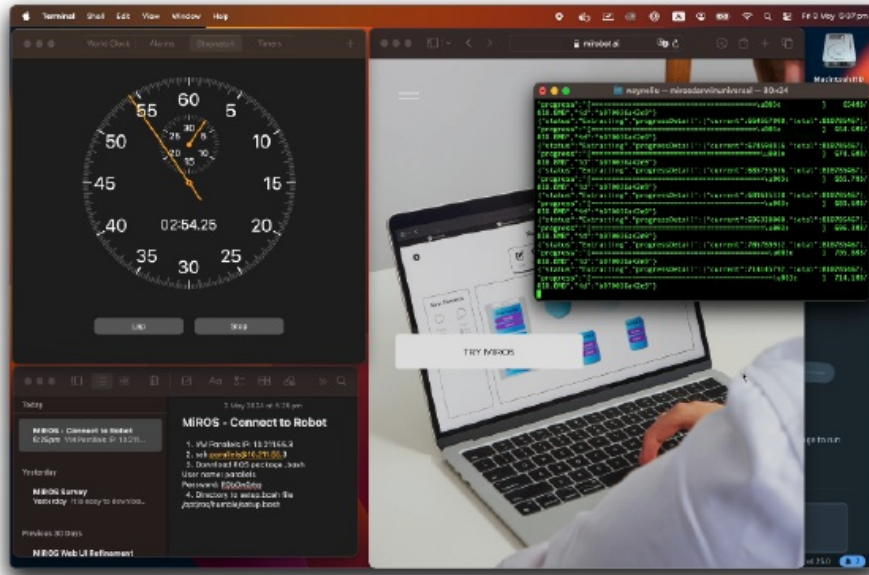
Terminal Shell Edit View Window Help

Fri 3 May 6:07 pm

World Clock Alarms Stopwatch Timers

60 5 10 15 20 25 30 35 40 45 50 55

02:54.25

Lap Stop

mirobot.ai

TRY MIROS

Macintosh HD

Today

MIROS - Connect to Robot
6:26pm VM Parallels IP: 10.211...

Yesterday

MIROS Survey
Yesterday It is easy to download...

Previous 30 Days

MIROS Web UI Refinement

3 May 2024 at 6:26 pm

MIROS - Connect to Robot

1. VM Parallels IP: 10.211.55.3
2. ssh parallels@10.211.55.3
3. Download ROS package .bash
User name: parallels
Password: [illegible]
4. Directory to setup.bash file
/opt/ros/humble/setup.bash

waynelu — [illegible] — 80×24

"progress":"[==========>                    ]" "id":"e5f9636a42e3"
{"status":"Extracting","progressDetail":{"current":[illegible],"total":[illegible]},"progress":"[===========>        ]" "id":"e5f9636a42e3"}
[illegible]